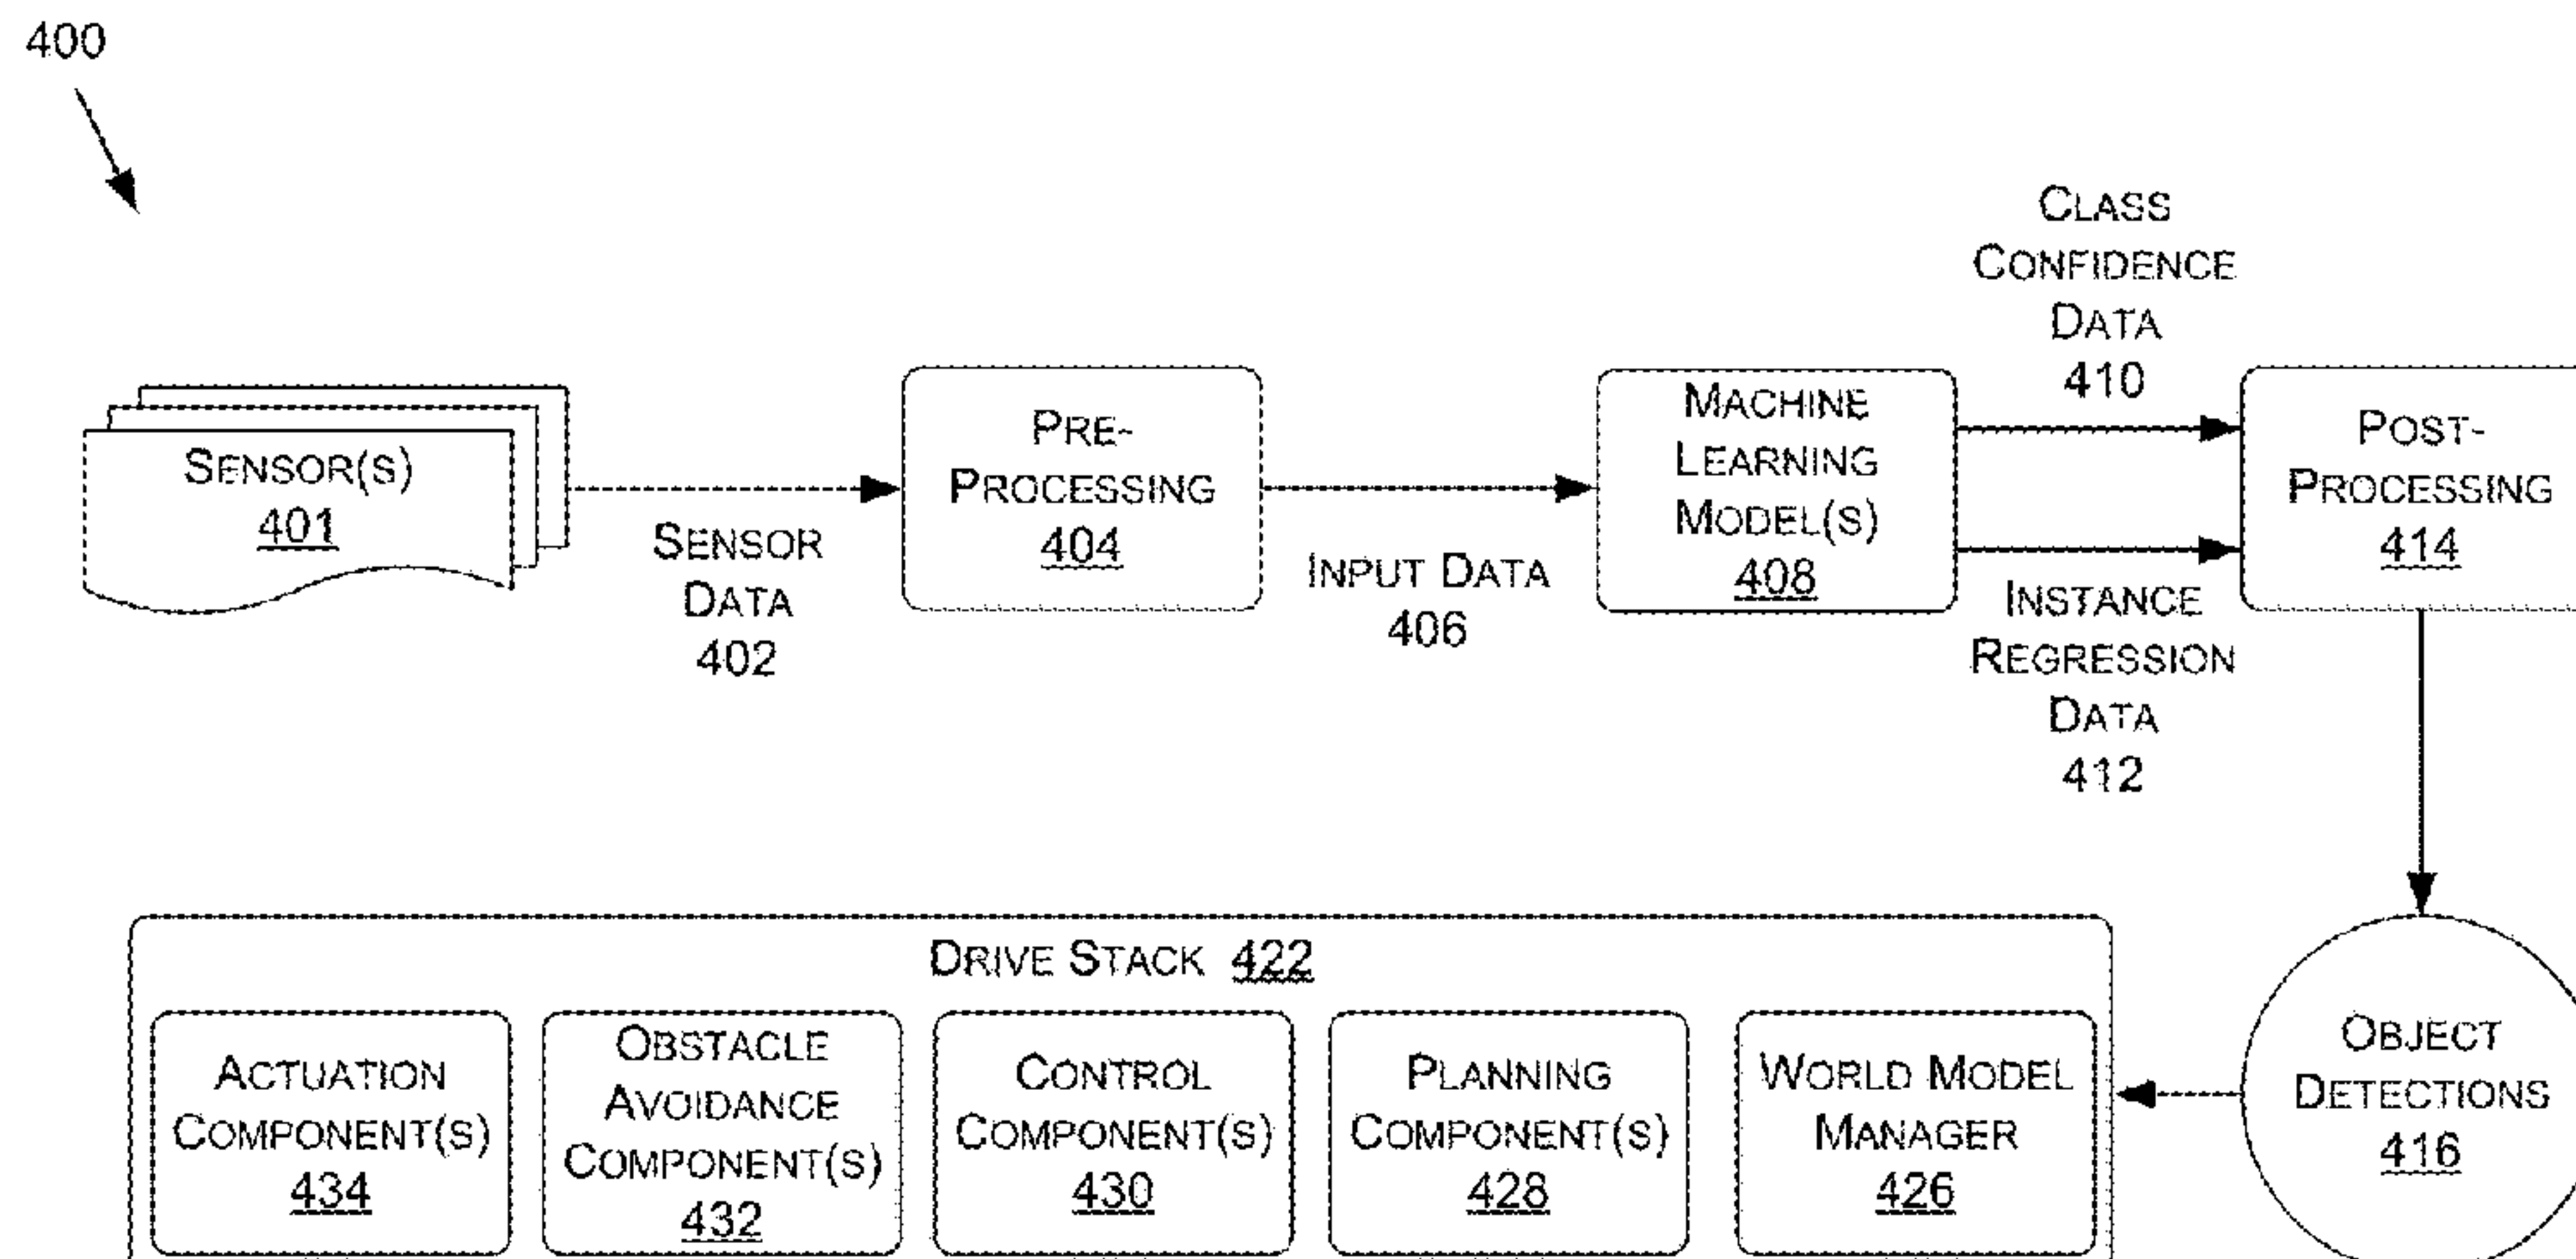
400

Sensor(s)
401

Sensor Data
402

Pre-Processing
404

Input Data
406

Machine Learning Model(s)
408

Class Confidence Data
410

Instance Regression Data
412

Post-Processing
414

Object Detections
416

Drive Stack 422

Actuation Component(s)
434

Obstacle Avoidance Component(s)
432

Control Component(s)
430

Planning Component(s)
428

World Model Manager
426